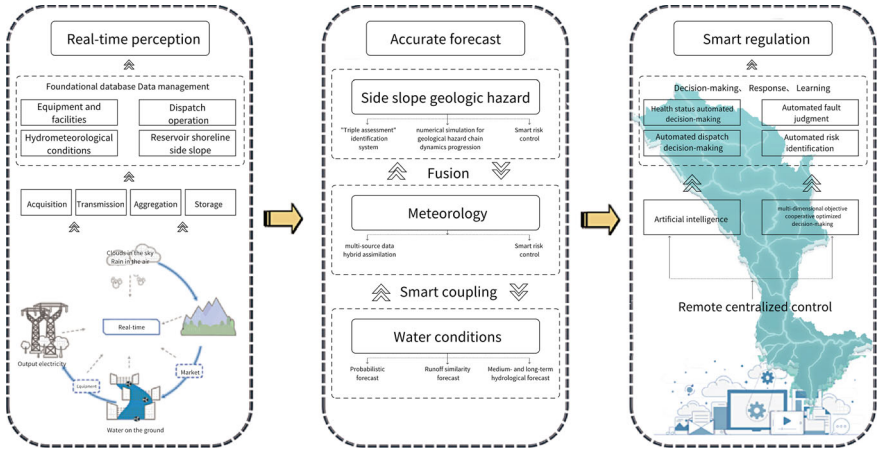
Real-time perception

Foundational database Data management

Equipment and facilities

Dispatch operation

Hydrometeorological conditions

Reservoir shoreline side slope

Acquisition

Transmission

Aggregation

Storage

Clouds in the sky
Rain in the air

Real-time

Output electricity

Equipment

Market

Water on the ground

Accurate forecast

Side slope geologic hazard

"Triple assessment" identification system

numerical simulation for geological hazard chain dynamics progression

Smart risk control

Fusion

Meteorology

multi-source data hybrid assimilation

Smart risk control

Smart coupling

Water conditions

Probabilistic forecast

Runoff similarity forecast

Medium- and long-term hydrological forecast

Smart regulation

Decision-making、Response、Learning

Health status automated decision-making

Automated fault judgment

Automated dispatch decision-making

Automated risk identification

Artificial intelligence

multi-dimensional objective cooperative optimized decision-making

Remote centralized control